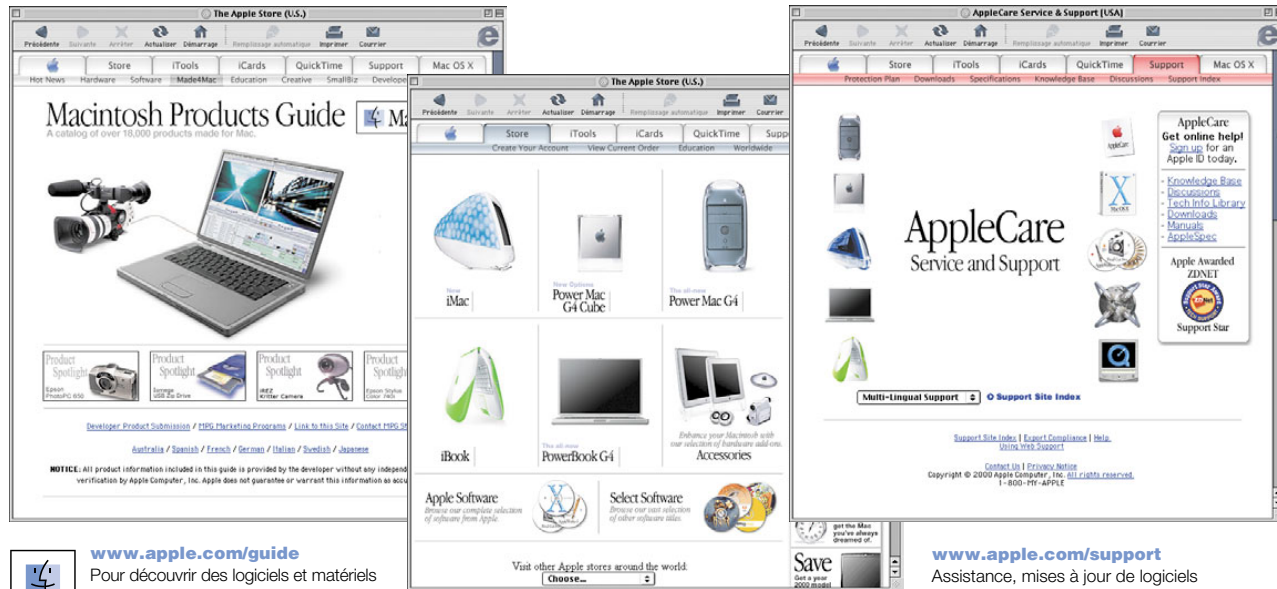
The Apple Store (U.S.)

Précédente Suivante Arrêter Actualiser Démarrage Remplissage automatique Imprimer Courrier

Store iTools iCards QuickTime Support Mac OS X

Hot News Hardware Software Made4Mac Education Creative SmallBiz Develope

Macintosh Products Guide

A catalog of over 18,000 products made for Mac.

Ma

Product Spotlight Epson PhotoPC 650

Product Spotlight Sandisk USB Zip Drive

Product Spotlight iREZ Kritter Camera

Product Spotlight Epson Stylus Color 740i

Developer Product Submission / MPG Marketing Programs / Link to this Site / Contact MPG St

Australia / Spanish / French / German / Italian / Swedish / Japanese

NOTICE: All product information included in this guide is provided by the developer without any independ verification by Apple Computer, Inc. Apple does not guarantee or warrant this information as accu

www.apple.com/guide

Pour découvrir des logiciels et matériels

The Apple Store (U.S.)

Précédente Suivante Arrêter Actualiser Démarrage Remplissage automatique Imprimer Courrier

Store iTools iCards QuickTime Supp

Create Your Account View Current Order Education Worldwide

New iMac

New Options Power Mac G4 Cube

The all-new Power Mac G4

iBook

The all-new PowerBook G4

Enhance your Macintosh with our selection of hardware add-ons. Accessories

Apple Software Browse our complete selection of software from Apple.

Select Software Browse our vast selection of other software titles.

Visit other Apple stores around the world:

Choose...

got the Mac you've always dreamed of.

Save Get a year 2000 model

AppleCare Service & Support (USA)

Précédente Suivante Arrêter Actualiser Démarrage Remplissage automatique Imprimer Courrier

Store iTools iCards QuickTime Support Mac OS X

Protection Plan Downloads Specifications Knowledge Base Discussions Support Index

AppleCare Service and Support

AppleCare

Get online help!

Sign up for an Apple ID today.

- Knowledge Base
- Discussions
- Tech Info Library
- Downloads
- Manuals
- AppleSpec

Apple Awarded ZDNET

Support Star

Multi-Lingual Support

Support Site Index

Support Site Index | Export Compliance | Help Using Web Support

Contact Us | Privacy Notice

Copyright © 2000 Apple Computer, Inc. All rights reserved.

1-800-MY-APPLE

www.apple.com/support

Assistance, mises à jour de logiciels